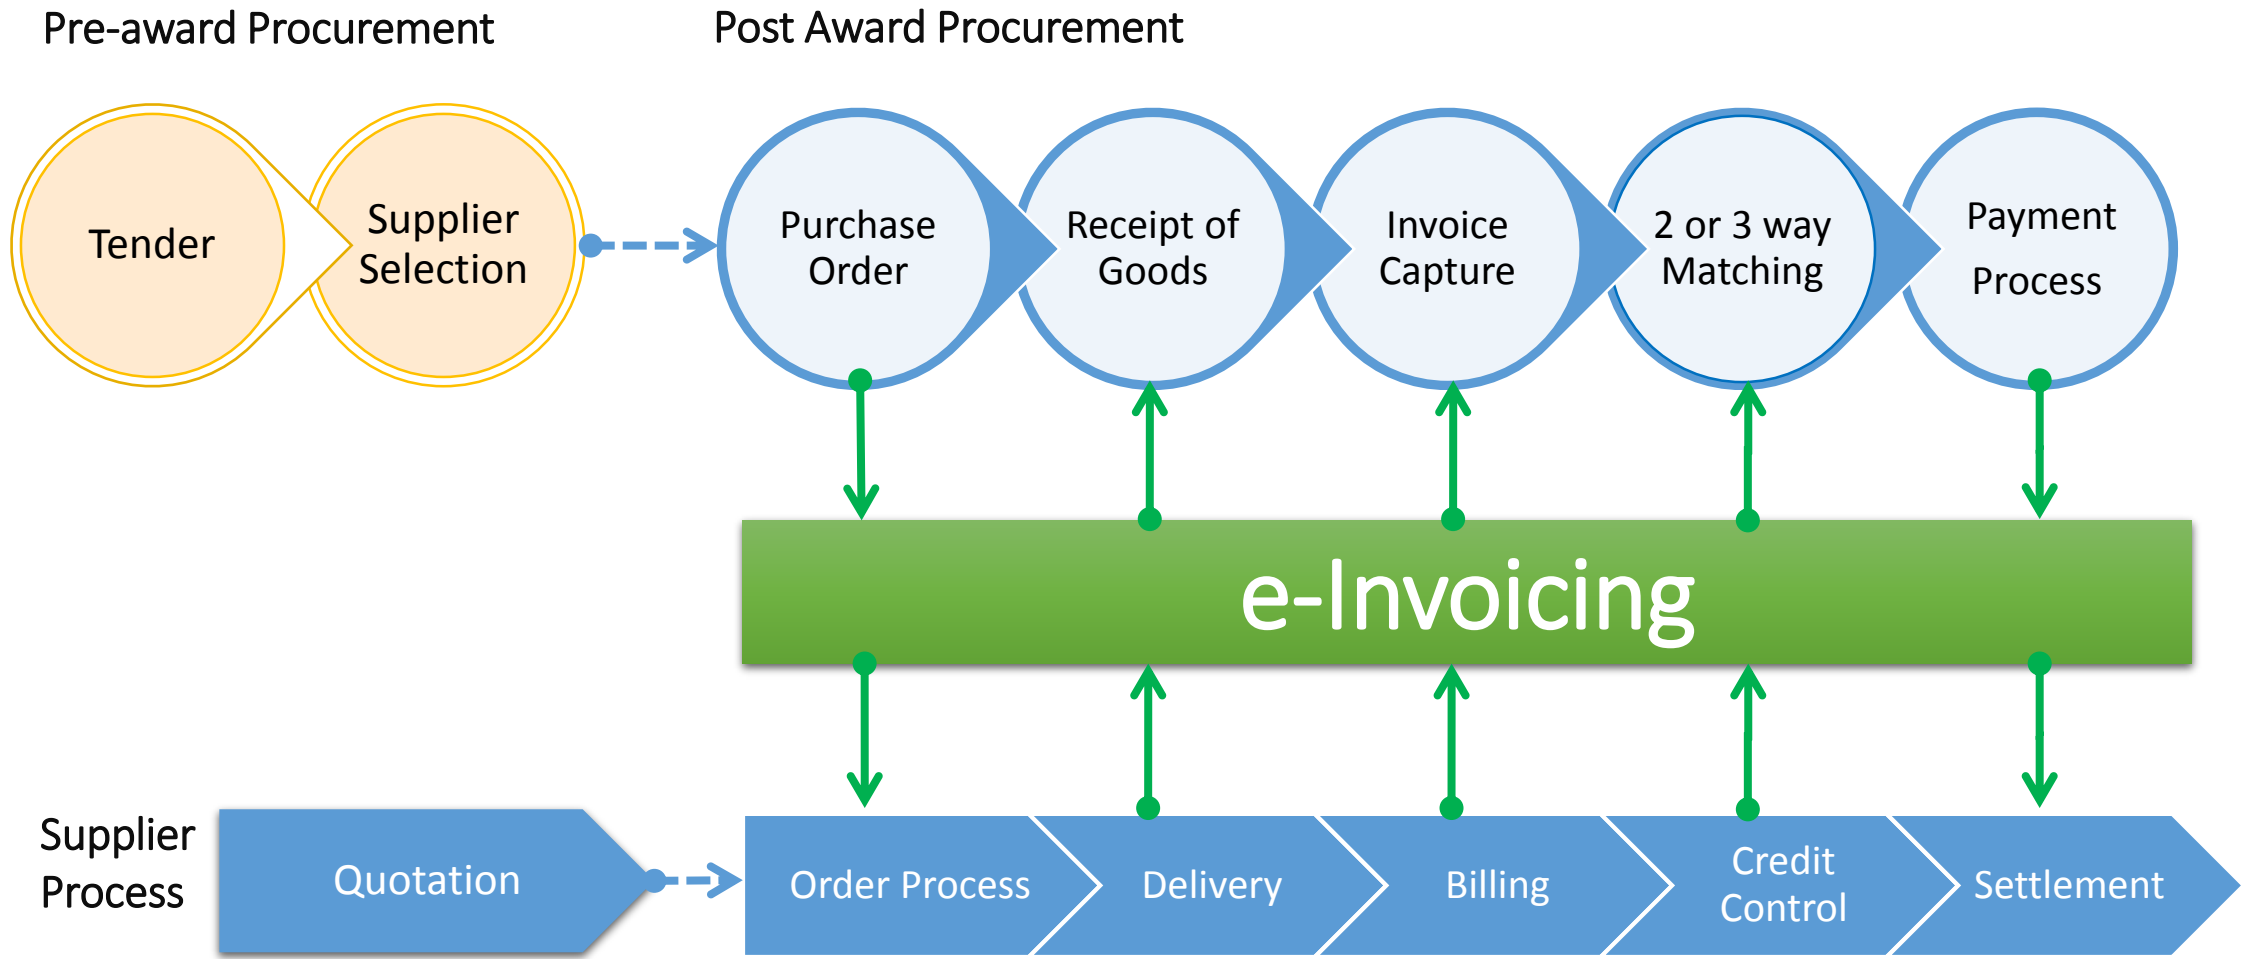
Pre-award Procurement

Post Award Procurement

Tender

Supplier Selection

Purchase Order

Receipt of Goods

Invoice Capture

2 or 3 way Matching

Payment Process

e-Invoicing

Supplier Process

Quotation

Order Process

Delivery

Billing

Credit Control

Settlement